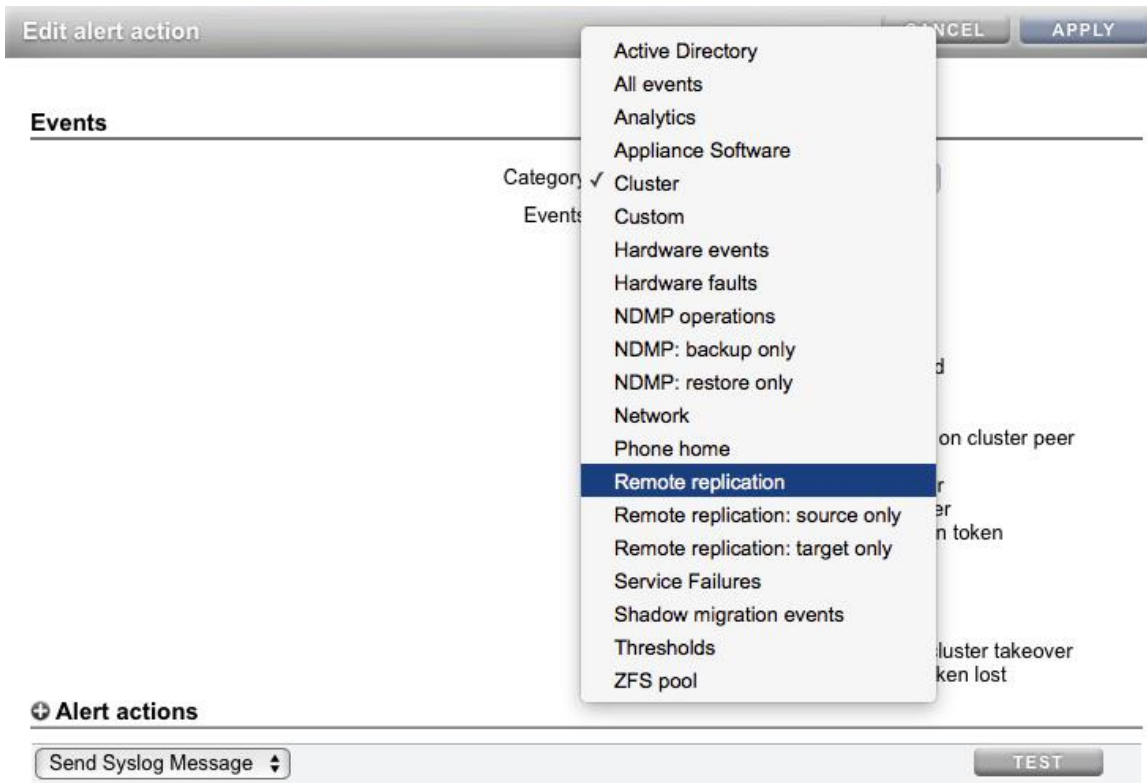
Edit alert action

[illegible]NCEL APPLY

Events

Category ✓ Cluster

Events

Active Directory
All events
Analytics
Appliance Software
Cluster
Custom
Hardware events
Hardware faults
NDMP operations
NDMP: backup only
NDMP: restore only
Network
Phone home
Remote replication
Remote replication: source only
Remote replication: target only
Service Failures
Shadow migration events
Thresholds
ZFS pool

d

on cluster peer

r

er

n token

luster takeover

ken lost

Alert actions

Send Syslog Message

TEST